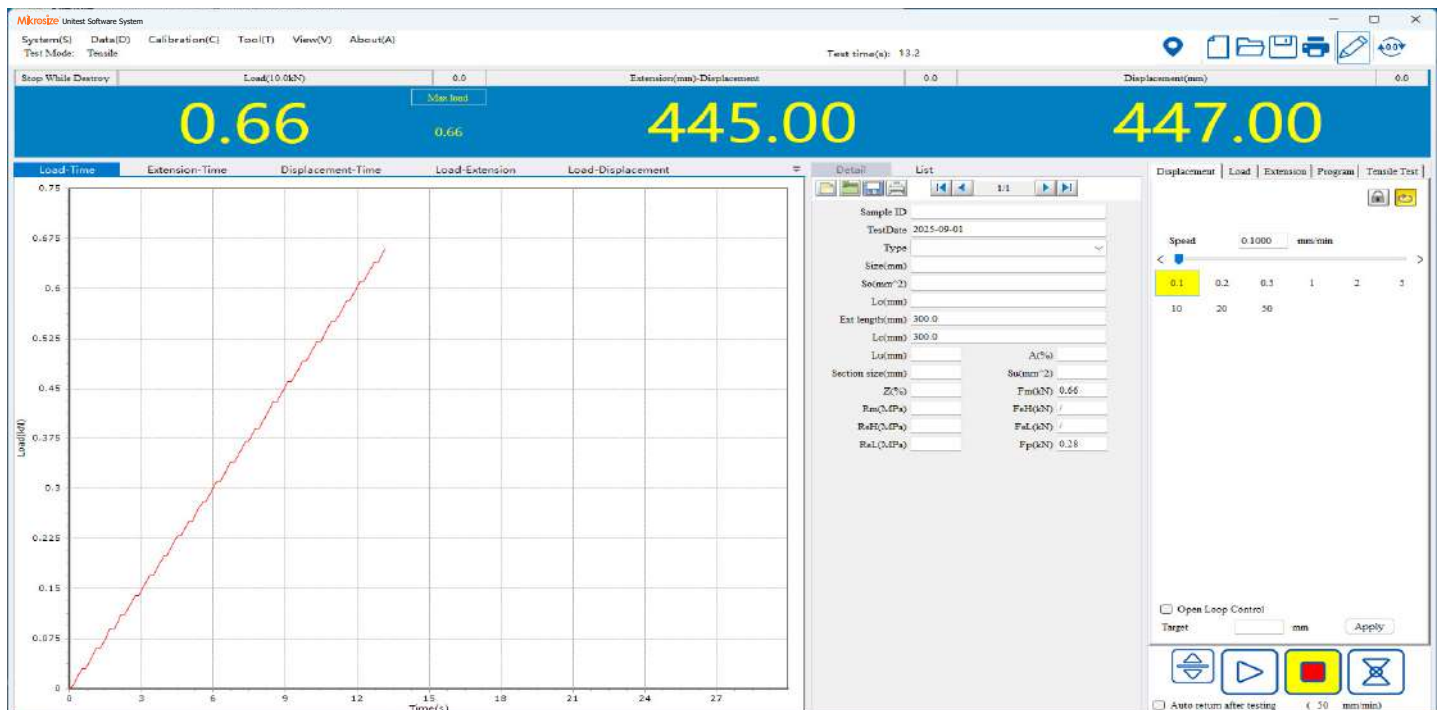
Mikrosize Unitest Software System

System(S) Data(D) Calibration(C) Tool(T) View(V) About(A)
Test Mode: Tensile

Test time(s): 13.2

Stop While Destroy | Load(10.0kN) | 0.0 | Extension(mm)-Displacement | 0.0 | Displacement(mm) | 0.0

0.66
Max load
0.66
445.00
447.00

Load-Time | Extension-Time | Displacement-Time | Load-Extension | Load-Displacement

0.75
0.675
0.6
0.525
0.45
0.375
0.3
0.225
0.15
0.075
0
Load(kN)
0 3 6 9 12 15 18 21 24 27
Time(s)

Detail | List
1/1

Sample ID
TestDate 2025-09-01
Type
Size(mm)
So(mm^2)
Lo(mm)
Ext length(mm) 300.0
Lc(mm) 300.0
Lu(mm)
A(%)
Section size(mm)
Su(mm^2)
Z(%)
Fm(kN) 0.66
Rm(MPa)
FeH(kN) /
ReH(MPa)
FeL(kN) /
ReL(MPa)
Fp(kN) 0.28

Displacement | Load | Extension | Program | Tensile Test

Speed 0.1000 mm/min

0.1 0.2 0.5 1 2 5
10 20 50

Open Loop Control
Target mm Apply

Auto return after testing ( 50 mm/min)